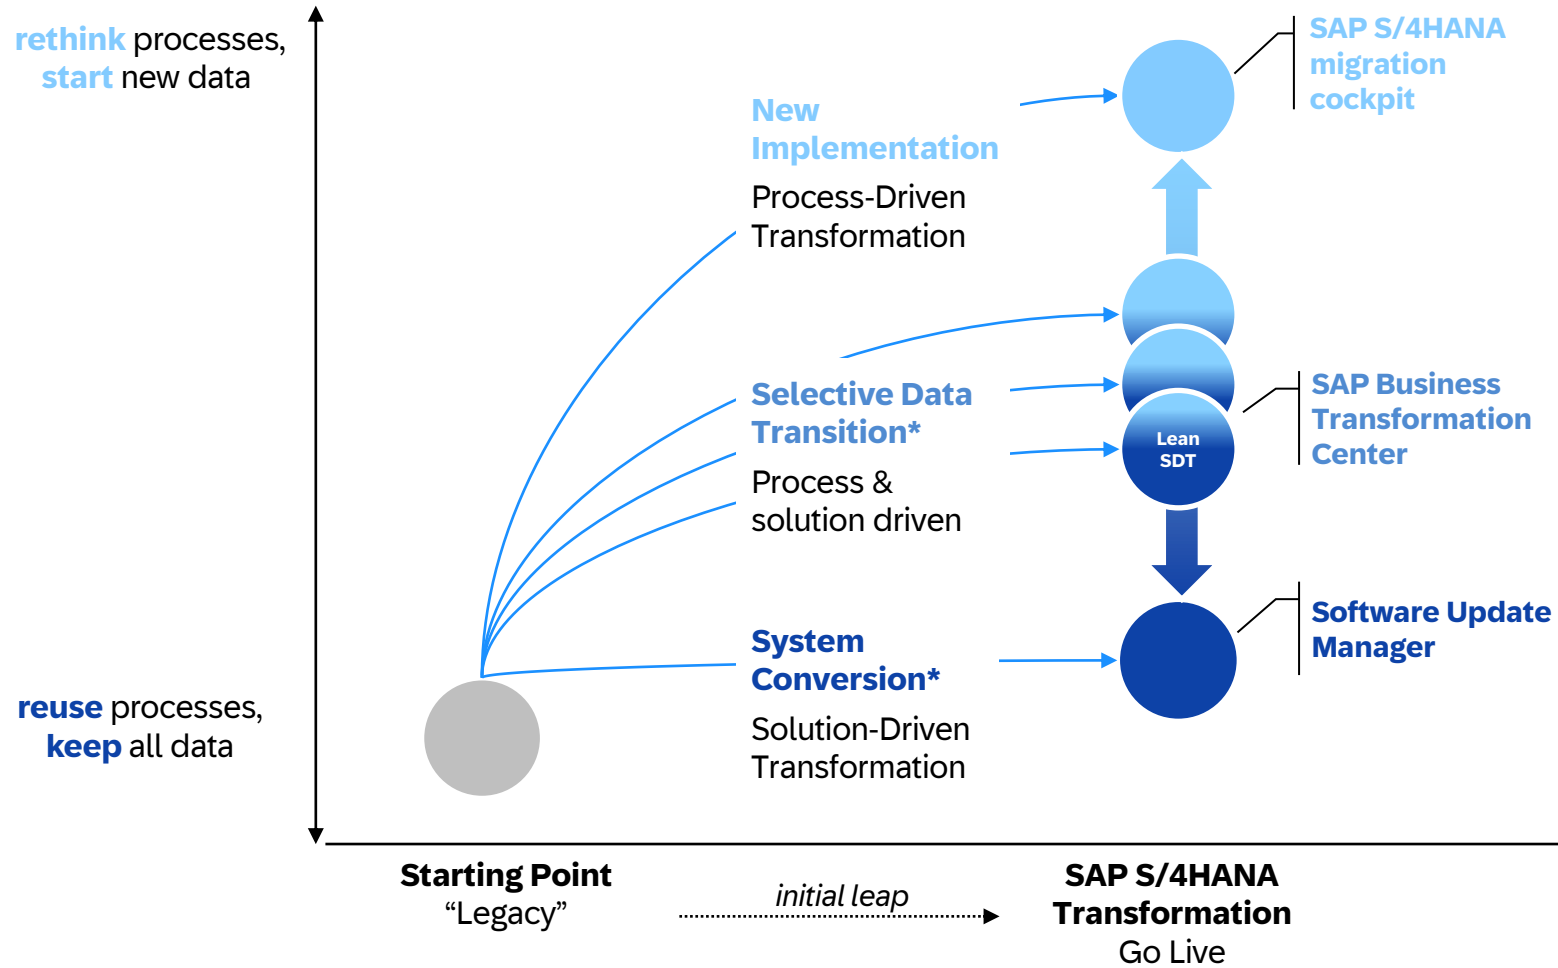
rethink processes, start new data

reuse processes, keep all data

New Implementation

Process-Driven Transformation

Selective Data Transition*

Process & solution driven

System Conversion*

Solution-Driven Transformation

SAP S/4HANA migration cockpit

Lean SDT

SAP Business Transformation Center

Software Update Manager

Starting Point
“Legacy”

initial leap

SAP S/4HANA Transformation
Go Live